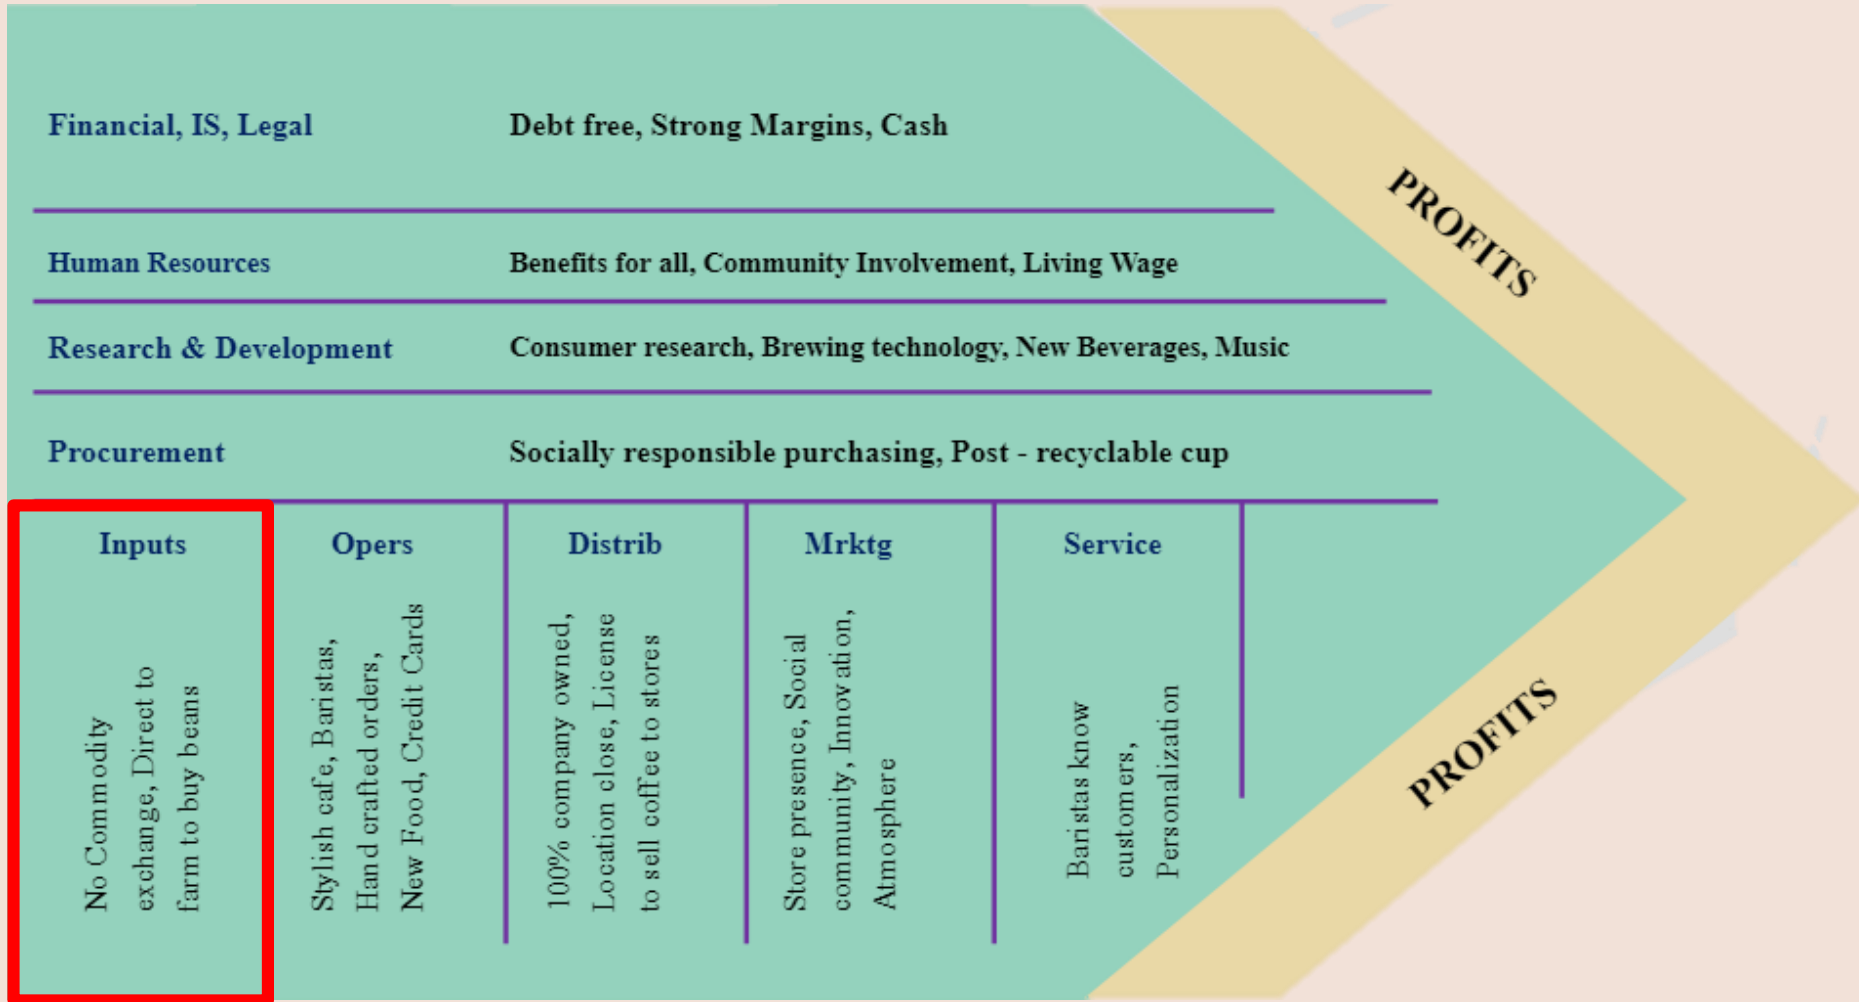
Financial, IS, Legal

Debt free, Strong Margins, Cash

Human Resources

Benefits for all, Community Involvement, Living Wage

Research & Development

Consumer research, Brewing technology, New Beverages, Music

Procurement

Socially responsible purchasing, Post - recyclable cup

PROFITS

| Inputs | Opers | Distrib | Mrktg | Service |
|---|---|---|---|---|
| No Commodity exchange, Direct to farm to buy beans | Stylish cafe, Baristas, Hand crafted orders, New Food, Credit Cards | 100% company owned, Location close, License to sell coffee to stores | Store presence, Social community, Innovation, Atmosphere | Baristas know customers, Personalization |

PROFITS